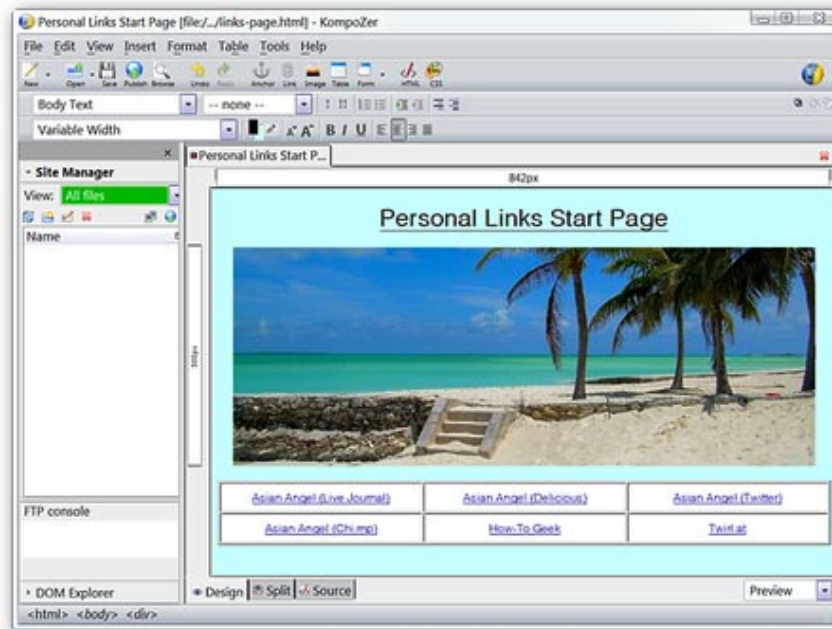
Personal Links Start Page [file:/.../links-page.html] - KompoZer

File Edit View Insert Format Table Tools Help

New Open Save Publish Browse Undo Redo Anchor Link Image Table Form HTML CSS

Body Text

-- none --

Variable Width

B I U

Site Manager

View: All files

Name

FTP console

DOM Explorer

Personal Links Start P...

842px

Personal Links Start Page

| Asian Angel (Live Journal) | Asian Angel (Delicious) | Asian Angel (Twitter) |
|---|---|---|
| Asian Angel (Chi.mp) | How-To Geek | Twirl.at |

Design Split Source

Preview

<html> <body> <div>